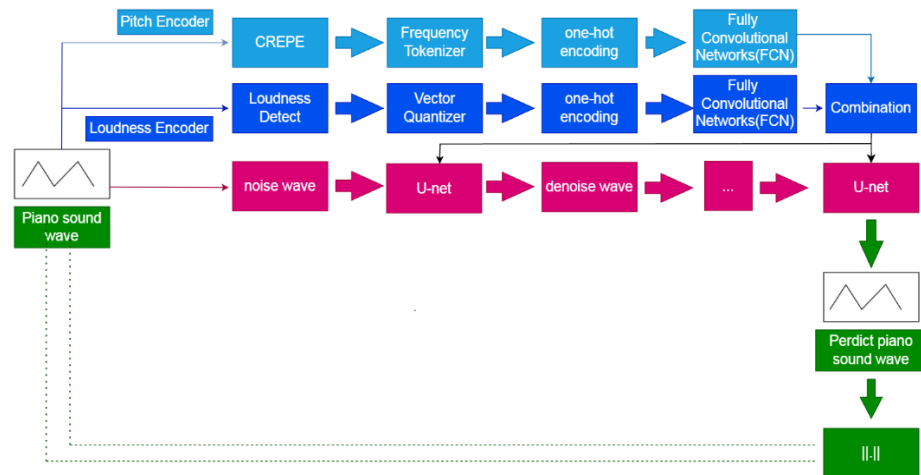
Pitch Encoder

CREPE

Frequency Tokenizer

one-hot encoding

Fully Convolutional Networks(FCN)

Loudness Detect

Vector Quantizer

one-hot encoding

Fully Convolutional Networks(FCN)

Combination

Loudness Encoder

Piano sound wave

noise wave

U-net

denoise wave

...

U-net

Perdict piano sound wave

||-||